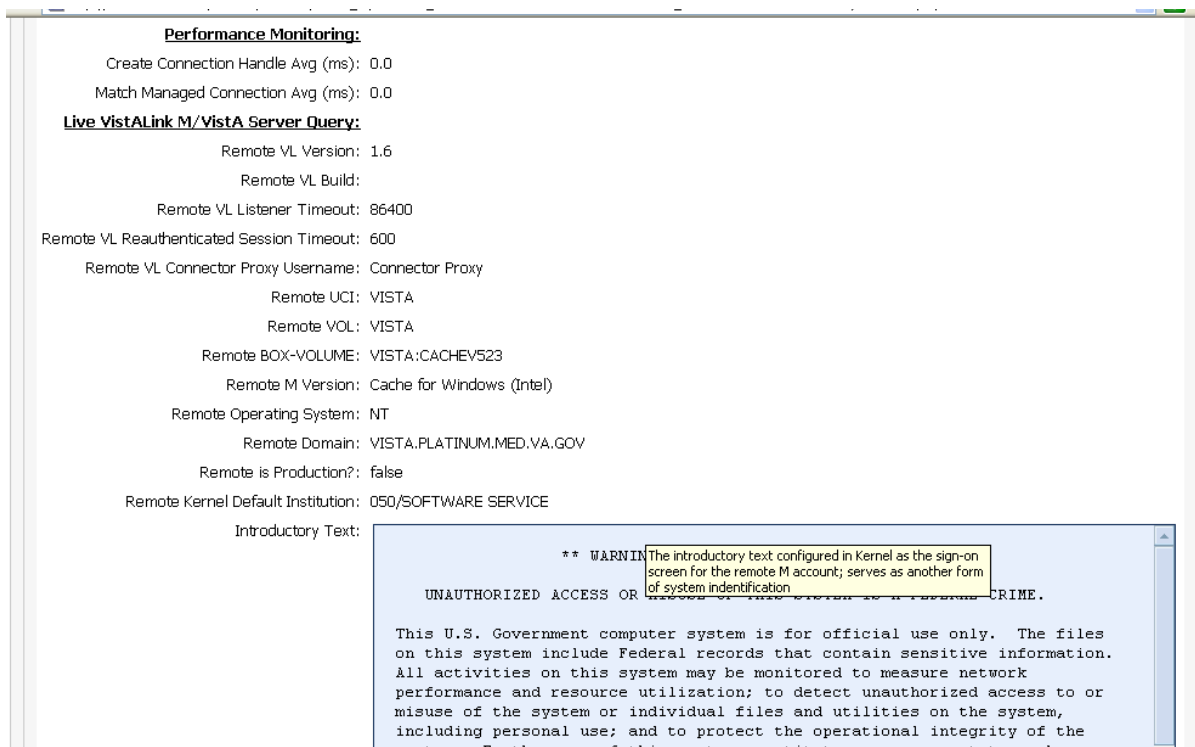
Performance Monitoring:

Create Connection Handle Avg (ms): 0.0

Match Managed Connection Avg (ms): 0.0

Live VistALink M/VistA Server Query:

Remote VL Version: 1.6

Remote VL Build:

Remote VL Listener Timeout: 86400

Remote VL Reauthenticated Session Timeout: 600

Remote VL Connector Proxy Username: Connector Proxy

Remote UCI: VISTA

Remote VOL: VISTA

Remote BOX-VOLUME: VISTA:CACHEV523

Remote M Version: Cache for Windows (Intel)

Remote Operating System: NT

Remote Domain: VISTA.PLATINUM.MED.VA.GOV

Remote is Production?: false

Remote Kernel Default Institution: 050/SOFTWARE SERVICE

Introductory Text:

** WARNIN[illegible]

The introductory text configured in Kernel as the sign-on screen for the remote M account; serves as another form of system indentification

UNAUTHORIZED ACCESS OR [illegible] CRIME.

This U.S. Government computer system is for official use only. The files on this system include Federal records that contain sensitive information. All activities on this system may be monitored to measure network performance and resource utilization; to detect unauthorized access to or misuse of the system or individual files and utilities on the system, including personal use; and to protect the operational integrity of the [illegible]